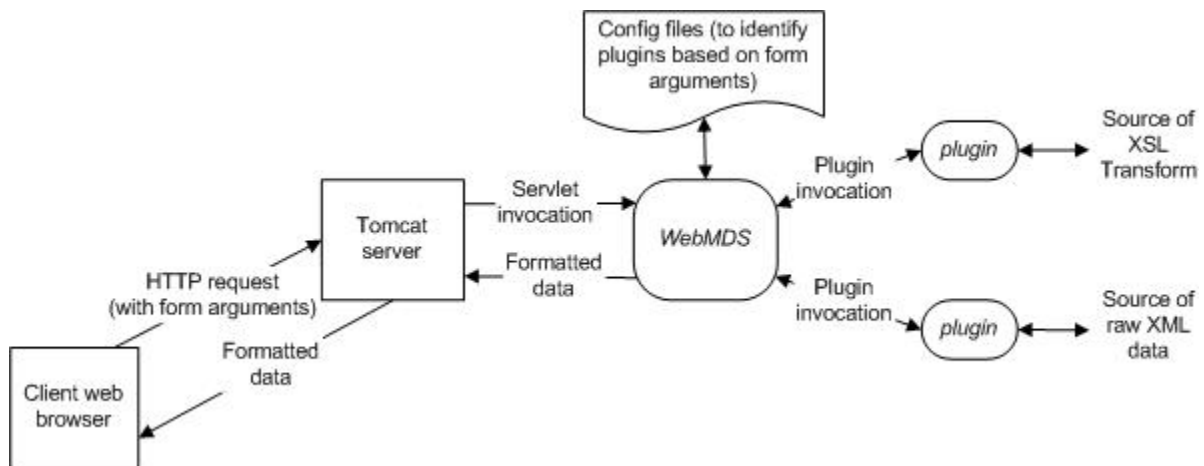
Config files (to identify plugins based on form arguments)

Client web browser

HTTP request (with form arguments)

Formatted data

Tomcat server

Servlet invocation

Formatted data

WebMDS

Plugin invocation

plugin

Source of XSL Transform

Plugin invocation

plugin

Source of raw XML data